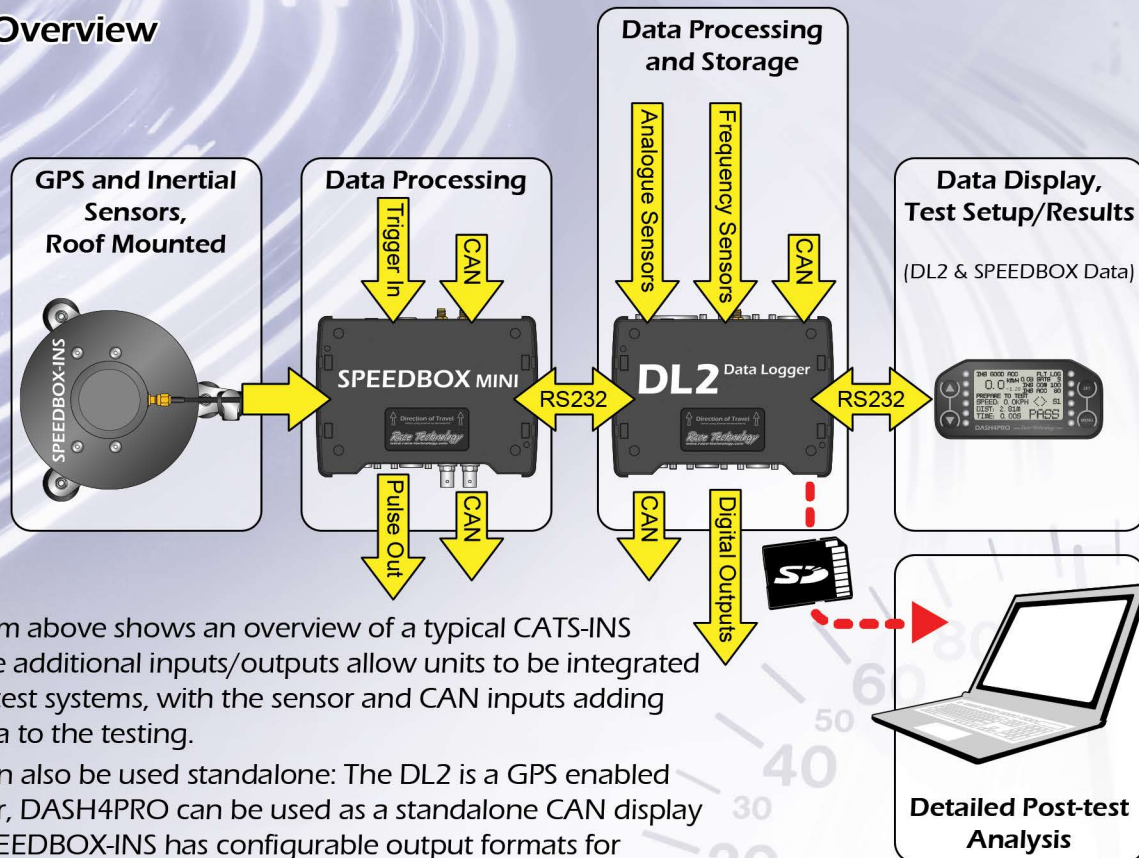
Overview

GPS and Inertial Sensors, Roof Mounted

SPEEDBOX-INS

Data Processing

Trigger In

CAN

SPEEDBOX MINI

Direction of Travel

Race Technology

Pulse Out

CAN

RS232

Data Processing and Storage

Analogue Sensors

Frequency Sensors

CAN

DL2 Data Logger

Direction of Travel

Race Technology

CAN

Digital Outputs

RS232

Data Display, Test Setup/Results

(DL2 & SPEEDBOX Data)

DASH4PRO

PASS

Detailed Post-test Analysis

m above shows an overview of a typical CATS-INS e additional inputs/outputs allow units to be integrated test systems, with the sensor and CAN inputs adding a to the testing.

n also be used standalone: The DL2 is a GPS enabled r, DASH4PRO can be used as a standalone CAN display EEDBOX-INS has configurable output formats for